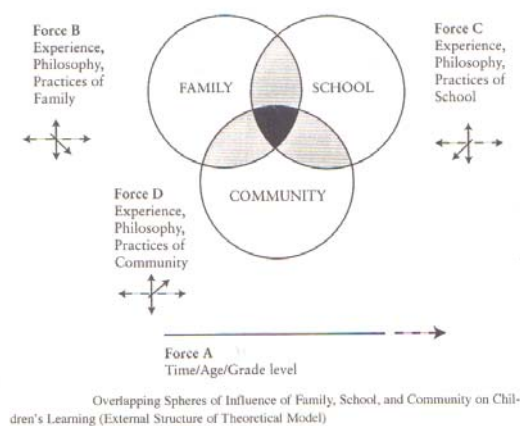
Force B
Experience, Philosophy, Practices of Family

FAMILY

SCHOOL

Force C
Experience, Philosophy, Practices of School

COMMUNITY

Force D
Experience, Philosophy, Practices of Community

Force A
Time/Age/Grade level

Overlapping Spheres of Influence of Family, School, and Community on Children's Learning (External Structure of Theoretical Model)